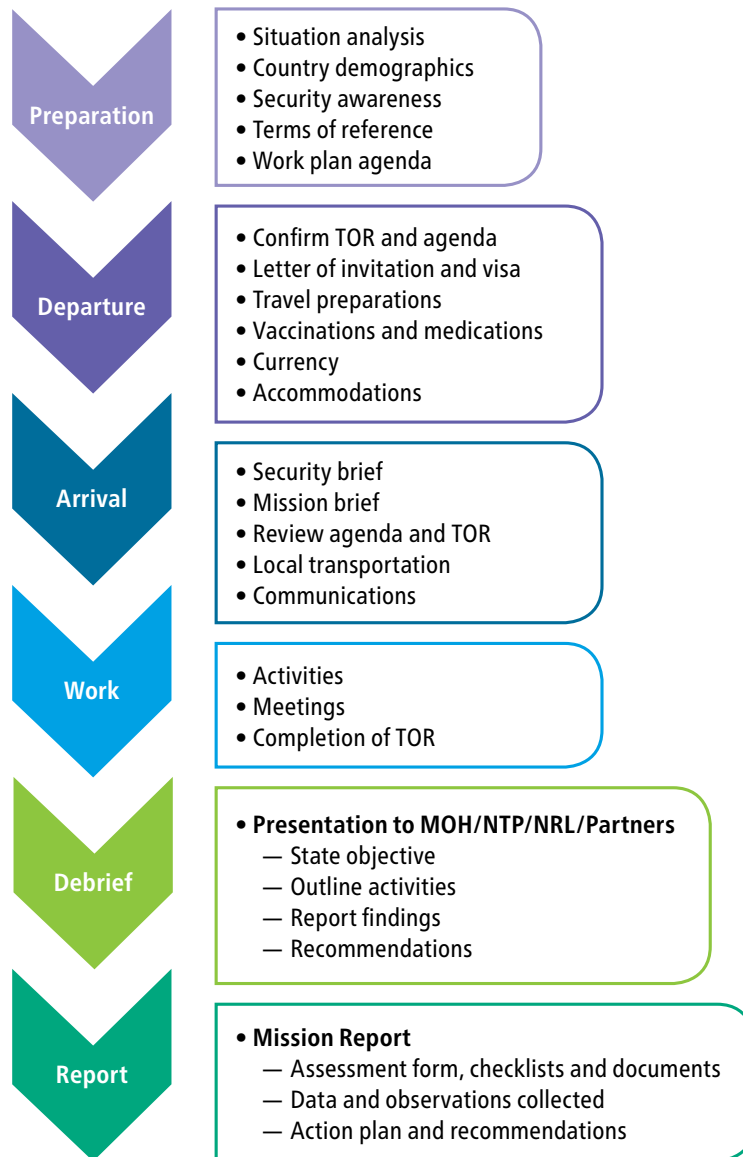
Preparation

• Situation analysis
• Country demographics
• Security awareness
• Terms of reference
• Work plan agenda

Departure

• Confirm TOR and agenda
• Letter of invitation and visa
• Travel preparations
• Vaccinations and medications
• Currency
• Accommodations

Arrival

• Security brief
• Mission brief
• Review agenda and TOR
• Local transportation
• Communications

Work

• Activities
• Meetings
• Completion of TOR

Debrief

• **Presentation to MOH/NTP/NRL/Partners**
— State objective
— Outline activities
— Report findings
— Recommendations

Report

• **Mission Report**
— Assessment form, checklists and documents
— Data and observations collected
— Action plan and recommendations